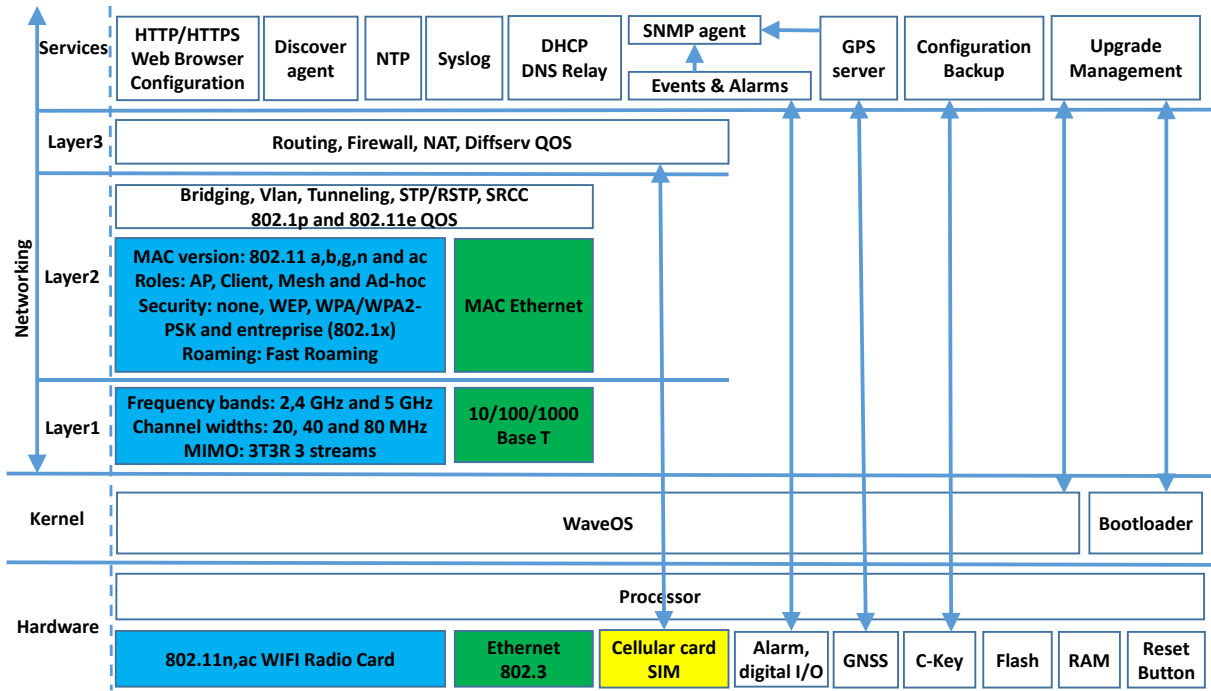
Services

HTTP/HTTPS Web Browser Configuration

Discover agent

NTP

Syslog

DHCP DNS Relay

SNMP agent

Events & Alarms

GPS server

Configuration Backup

Upgrade Management

Networking

Layer3

Routing, Firewall, NAT, Diffserv QOS

Layer2

Bridging, Vlan, Tunneling, STP/RSTP, SRCC
802.1p and 802.11e QOS

MAC version: 802.11 a,b,g,n and ac
Roles: AP, Client, Mesh and Ad-hoc
Security: none, WEP, WPA/WPA2-PSK and entreprise (802.1x)
Roaming: Fast Roaming

MAC Ethernet

Layer1

Frequency bands: 2,4 GHz and 5 GHz
Channel widths: 20, 40 and 80 MHz
MIMO: 3T3R 3 streams

10/100/1000 Base T

Kernel

WaveOS

Bootloader

Hardware

Processor

802.11n,ac WIFI Radio Card

Ethernet 802.3

Cellular card SIM

Alarm, digital I/O

GNSS

C-Key

Flash

RAM

Reset Button